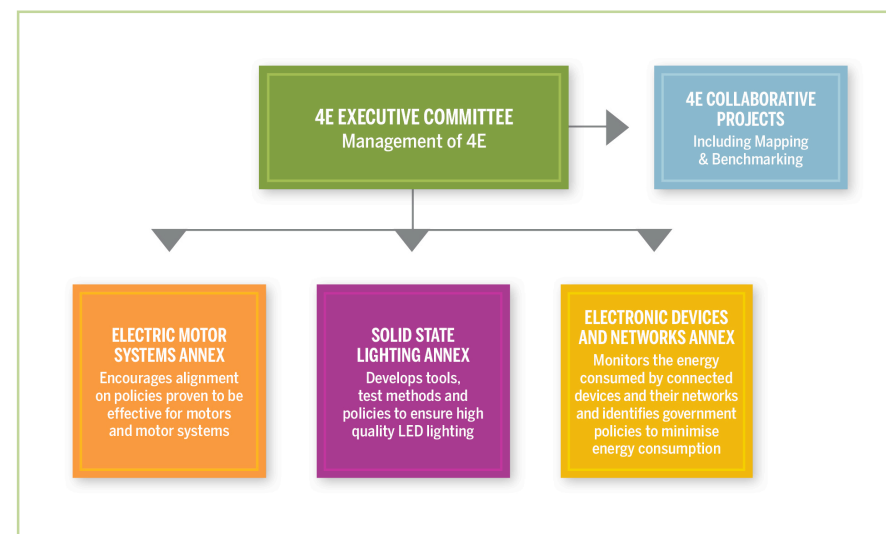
4E EXECUTIVE COMMITTEE
Management of 4E

4E COLLABORATIVE PROJECTS
Including Mapping & Benchmarking

ELECTRIC MOTOR SYSTEMS ANNEX
Encourages alignment on policies proven to be effective for motors and motor systems

SOLID STATE LIGHTING ANNEX
Develops tools, test methods and policies to ensure high quality LED lighting

ELECTRONIC DEVICES AND NETWORKS ANNEX
Monitors the energy consumed by connected devices and their networks and identifies government policies to minimise energy consumption